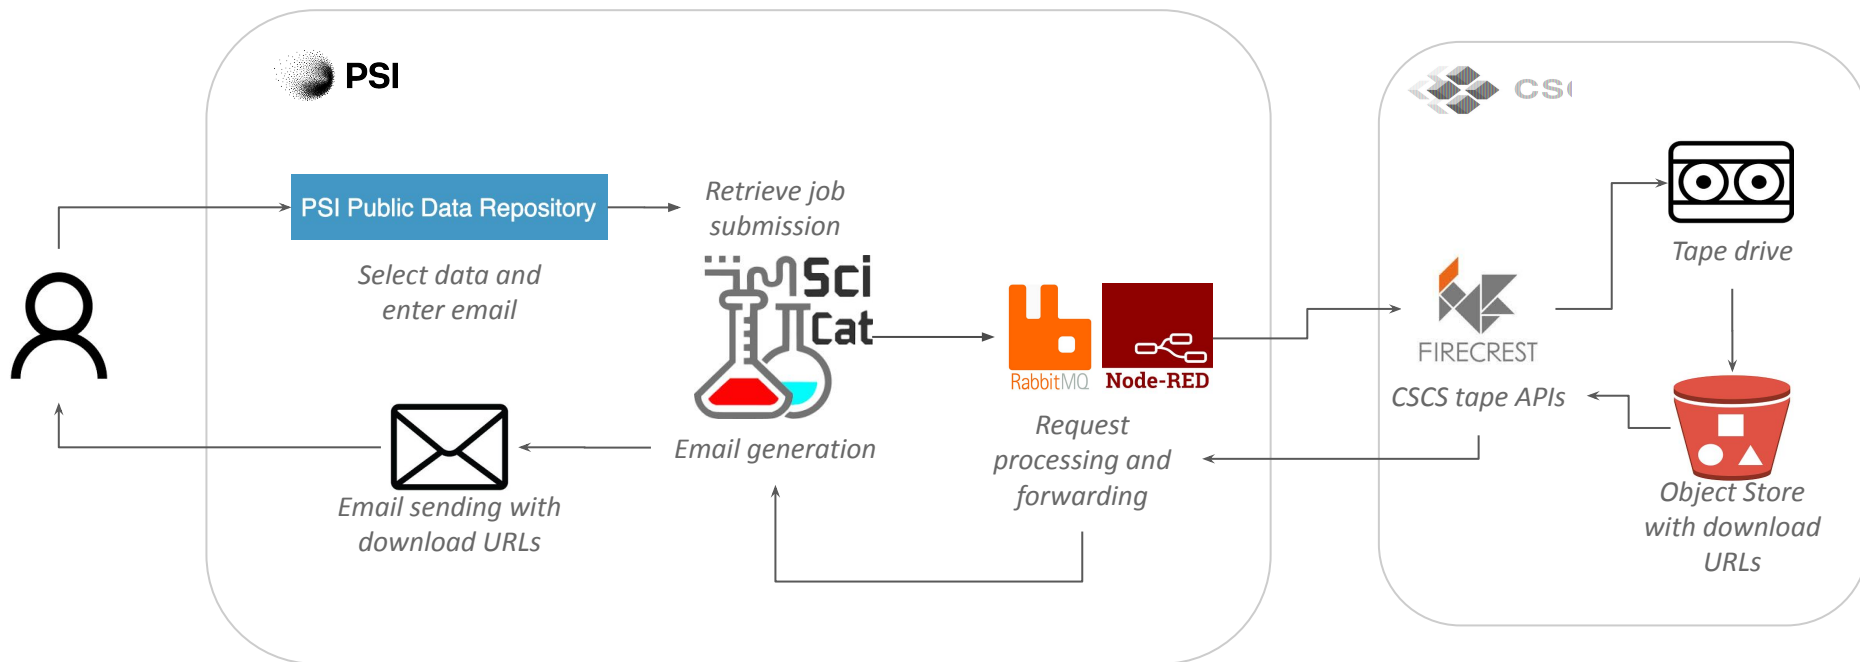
PSI

PSI Public Data Repository

Select data and enter email

Retrieve job submission

SciCat

Email generation

Email sending with download URLs

RabbitMQ

Node-RED

Request processing and forwarding

CSC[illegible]

FIRECREST

CSCS tape APIs

Tape drive

Object Store with download URLs